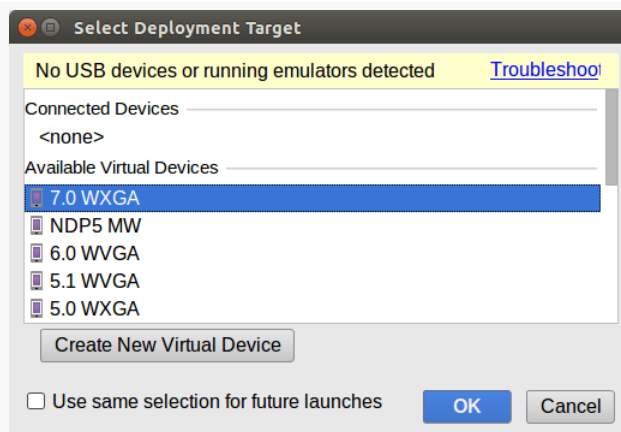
Select Deployment Target

No USB devices or running emulators detected Troubleshoot

Connected Devices

<none>

Available Virtual Devices

7.0 WXGA

NDP5 MW

6.0 WVGA

5.1 WVGA

5.0 WXGA

Create New Virtual Device

Use same selection for future launches

OK

Cancel